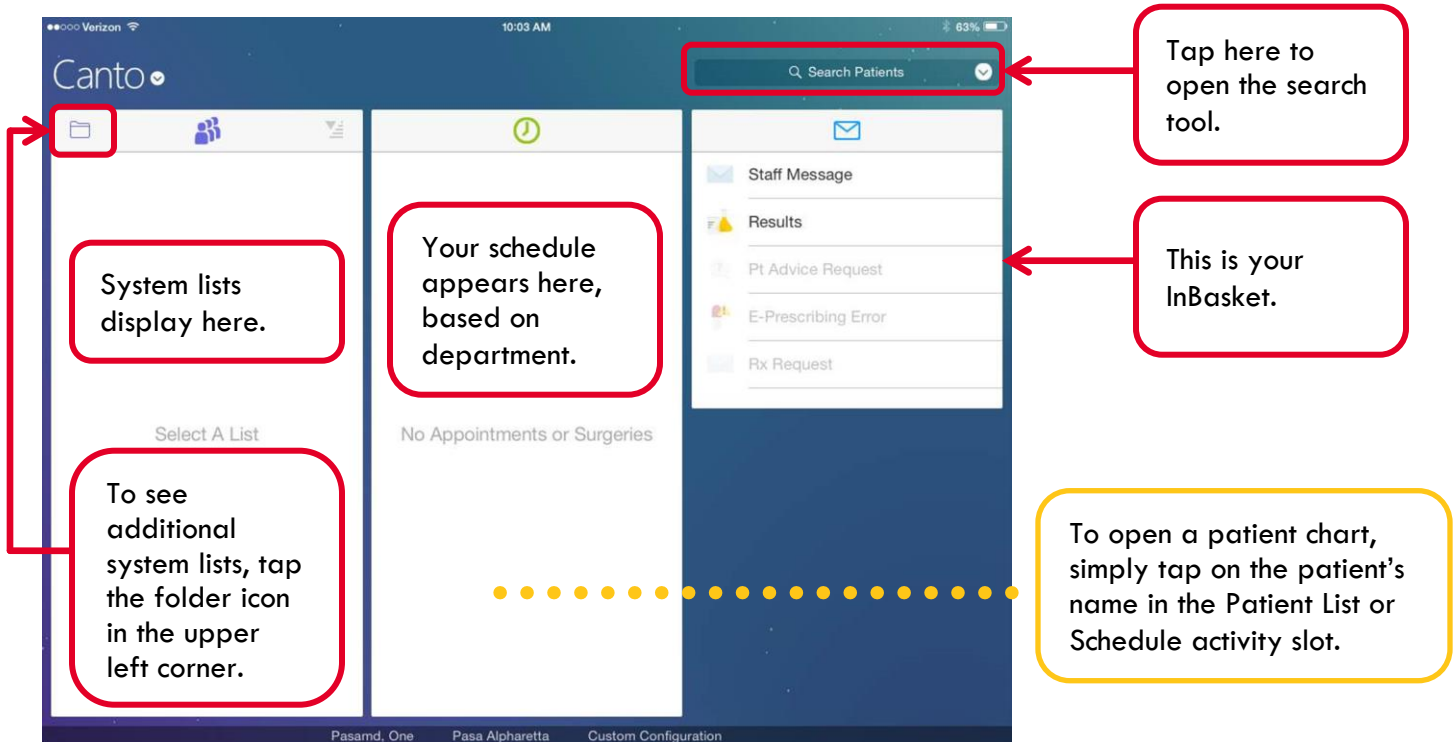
●●○○○ Verizon

10:03 AM

63%

Canto

Search Patients

Tap here to open the search tool.

Staff Message

Results

Pt Advice Request

E-Prescribing Error

Rx Request

This is your InBasket.

System lists display here.

Your schedule appears here, based on department.

Select A List

No Appointments or Surgeries

To see additional system lists, tap the folder icon in the upper left corner.

To open a patient chart, simply tap on the patient's name in the Patient List or Schedule activity slot.

Pasamd, One Pasa Alpharetta Custom Configuration